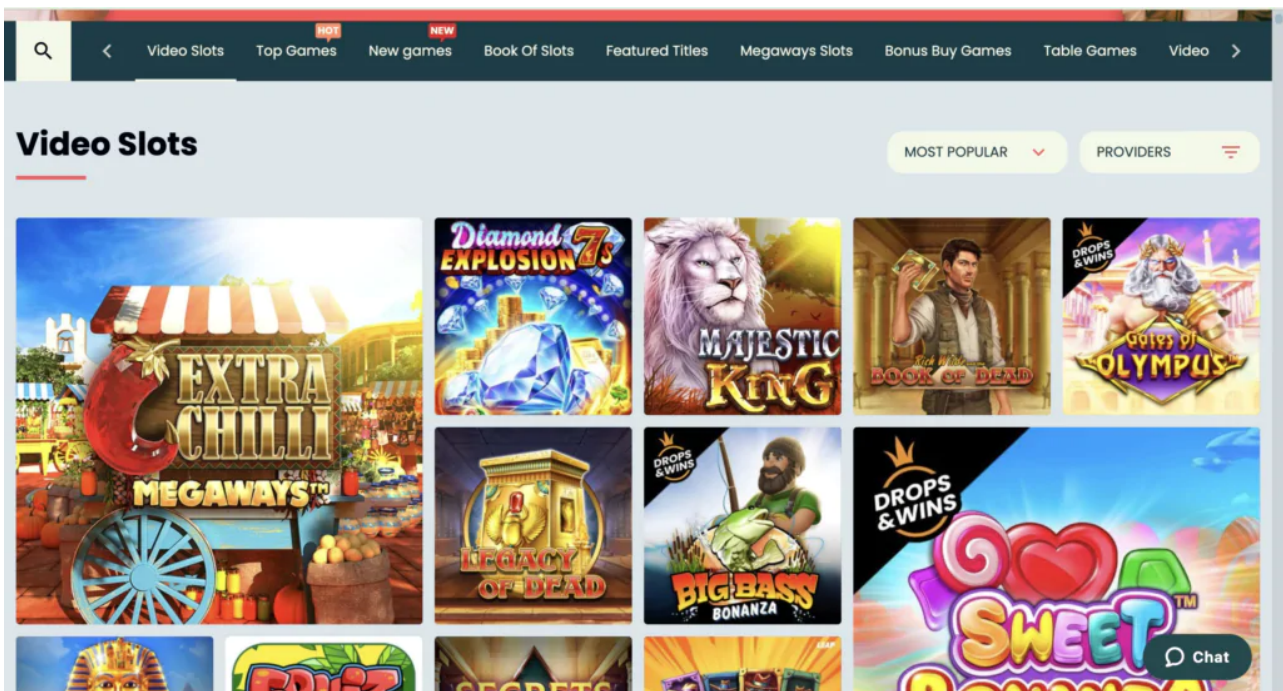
Video Slots HOT Top Games NEW New games Book Of Slots Featured Titles Megaways Slots Bonus Buy Games Table Games Video

Video Slots

MOST POPULAR

PROVIDERS

EXTRA CHILLI MEGAWAYS™

Diamond Explosion 7s

MAJESTIC KING

Rich Wilde and the BOOK OF DEAD

DROPS & WINS

Gates of OLYMPUS

LEGACY OF DEAD

DROPS & WINS

BIG BASS BONANZA

DROPS & WINS

SWEET ™

Chat